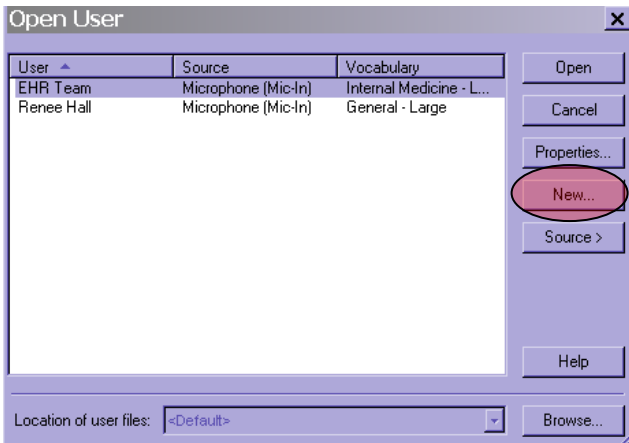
Open User

| User | Source | Vocabulary |
|---|---|---|
| EHR Team | Microphone (Mic-In) | Internal Medicine - L... |
| Renee Hall | Microphone (Mic-In) | General - Large |

Open
Cancel
Properties...
New...
Source >
Help

Location of user files: <Default>

Browse...